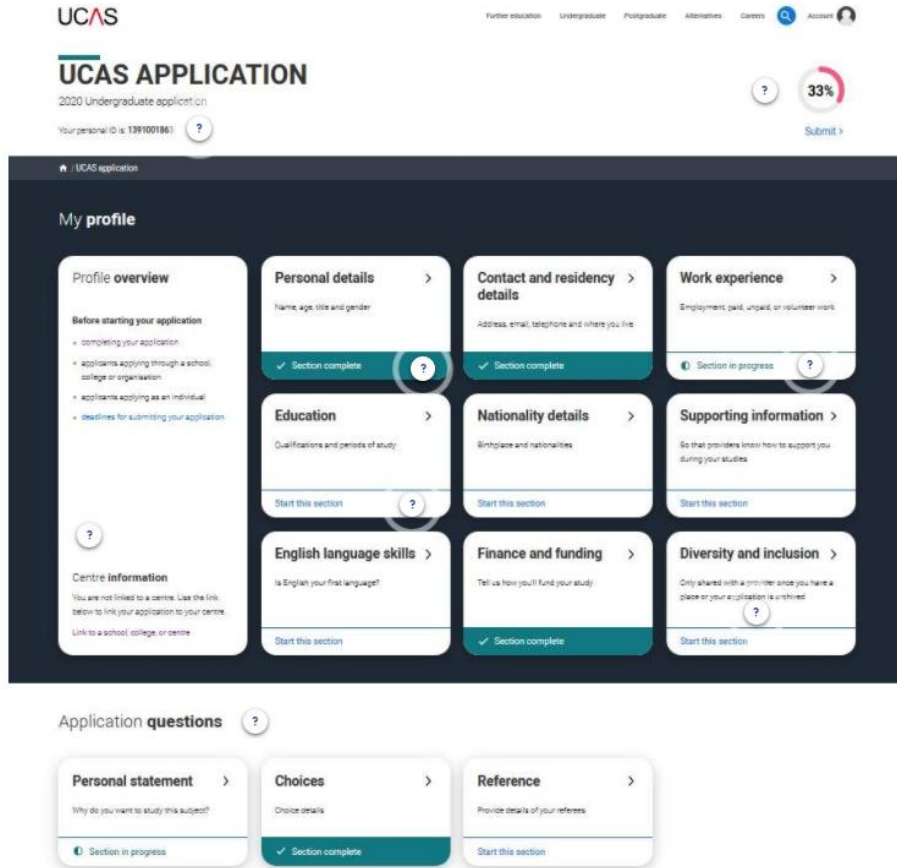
UCAS

Further education Undergraduate Postgraduate Alternatives Careers Account

UCAS APPLICATION

2020 Undergraduate application

Your personal ID is: 1391001863 ?

? 33%

Submit >

/ UCAS application

My profile

Profile overview

Before starting your application

- completing your application
- applicants applying through a school, college or organisation
- applicants applying as an individual
- deadlines for submitting your application

?

Centre information

You are not linked to a centre. Use the link below to link your application to your centre.

Link to a school, college, or centre

Personal details >

Name, age, title and gender

✓ Section complete ?

Contact and residency details >

Address, email, telephone and where you live

✓ Section complete

Work experience >

Employment, paid, unpaid, or volunteer work

Section in progress ?

Education >

Qualifications and periods of study

Start this section ?

Nationality details >

Birthplace and nationalities

Start this section

Supporting information >

So that providers know how to support you during your studies

Start this section

English language skills >

Is English your first language?

Start this section

Finance and funding >

Tell us how you'll fund your study

✓ Section complete

Diversity and inclusion >

Only shared with a provider once you have a place or your application is archived

?

Start this section

Application questions ?

Personal statement >

Why do you want to study this subject?

Section in progress

Choices >

Choice details

✓ Section complete

Reference >

Provide details of your referees

Start this section